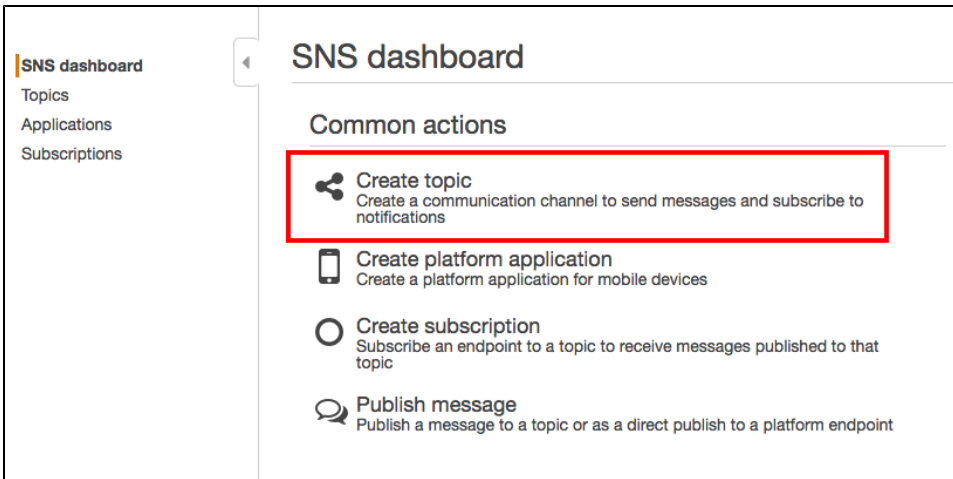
SNS dashboard
Topics
Applications
Subscriptions

SNS dashboard

Common actions

Create topic
Create a communication channel to send messages and subscribe to notifications

Create platform application
Create a platform application for mobile devices

Create subscription
Subscribe an endpoint to a topic to receive messages published to that topic

Publish message
Publish a message to a topic or as a direct publish to a platform endpoint